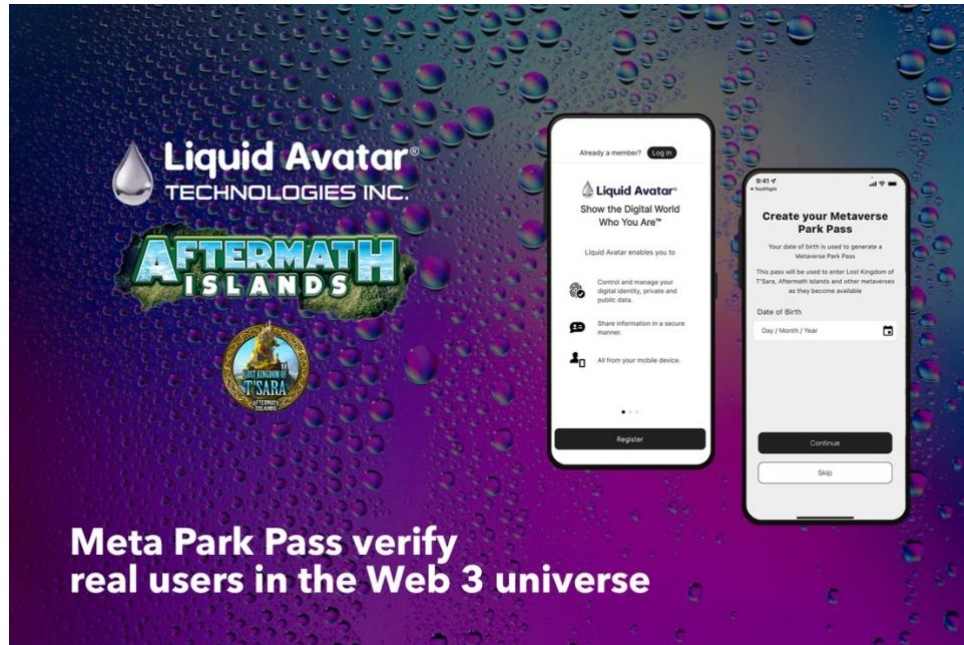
Liquid Avatar®
TECHNOLOGIES INC.

AFTERMATH
ISLANDS

LOST KINGDOM OF
T'SARA
AFTERMATH ISLANDS

Already a member? Log in

Liquid Avatar®
Show the Digital World Who You Are™

Liquid Avatar enables you to

Control and manage your digital identity, private and public data.

Share information in a secure manner.

All from your mobile device.

Register

9:41
◂ TestFlight

Create your Metaverse Park Pass

Your date of birth is used to generate a Metaverse Park Pass

This pass will be used to enter Lost Kingdom of T'Sara, Aftermath Islands and other metaverses as they become available

Date of Birth

Day / Month / Year

Continue

Skip

Meta Park Pass verify
real users in the Web 3 universe